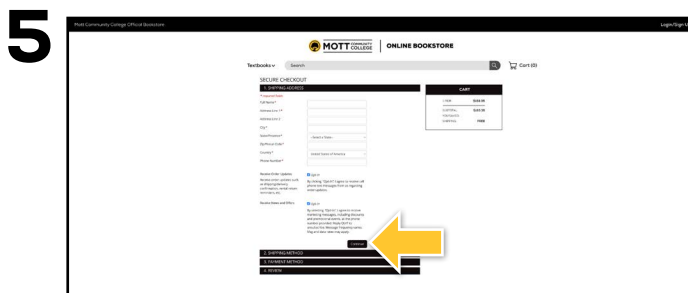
5

Mott Community College Official Bookstore

Login/Sign U

MOTT COMMUNITY COLLEGE | ONLINE BOOKSTORE

Textbooks

Search

Cart (0)

SECURE CHECKOUT

1. SHIPPING ADDRESS

* required fields

Full Name*

Address Line 1*

Address Line 2

City*

State/Province*

- Select a State -

Zip/Postal Code*

Country*

United States of America

Phone Number*

Receive Order Updates

Receive order updates such as shipping/delivery confirmation, rental return reminders, etc.

Opt In

By selecting "Opt In" I agree to receive calls, phone text messages from us regarding order updates.

Receive News and Offers

Opt In

By selecting "Opt In" I agree to receive marketing messages, including discounts and promotions by texts, at the phone number provided. Reply OUT to unsubscribe. Message frequency varies. Msg and data rates may apply.

Continue

2. SHIPPING METHOD

3. PAYMENT METHOD

4. REVIEW

CART

1 ITEM $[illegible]

SUBTOTAL $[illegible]

ESTIMATED SHIPPING FREE